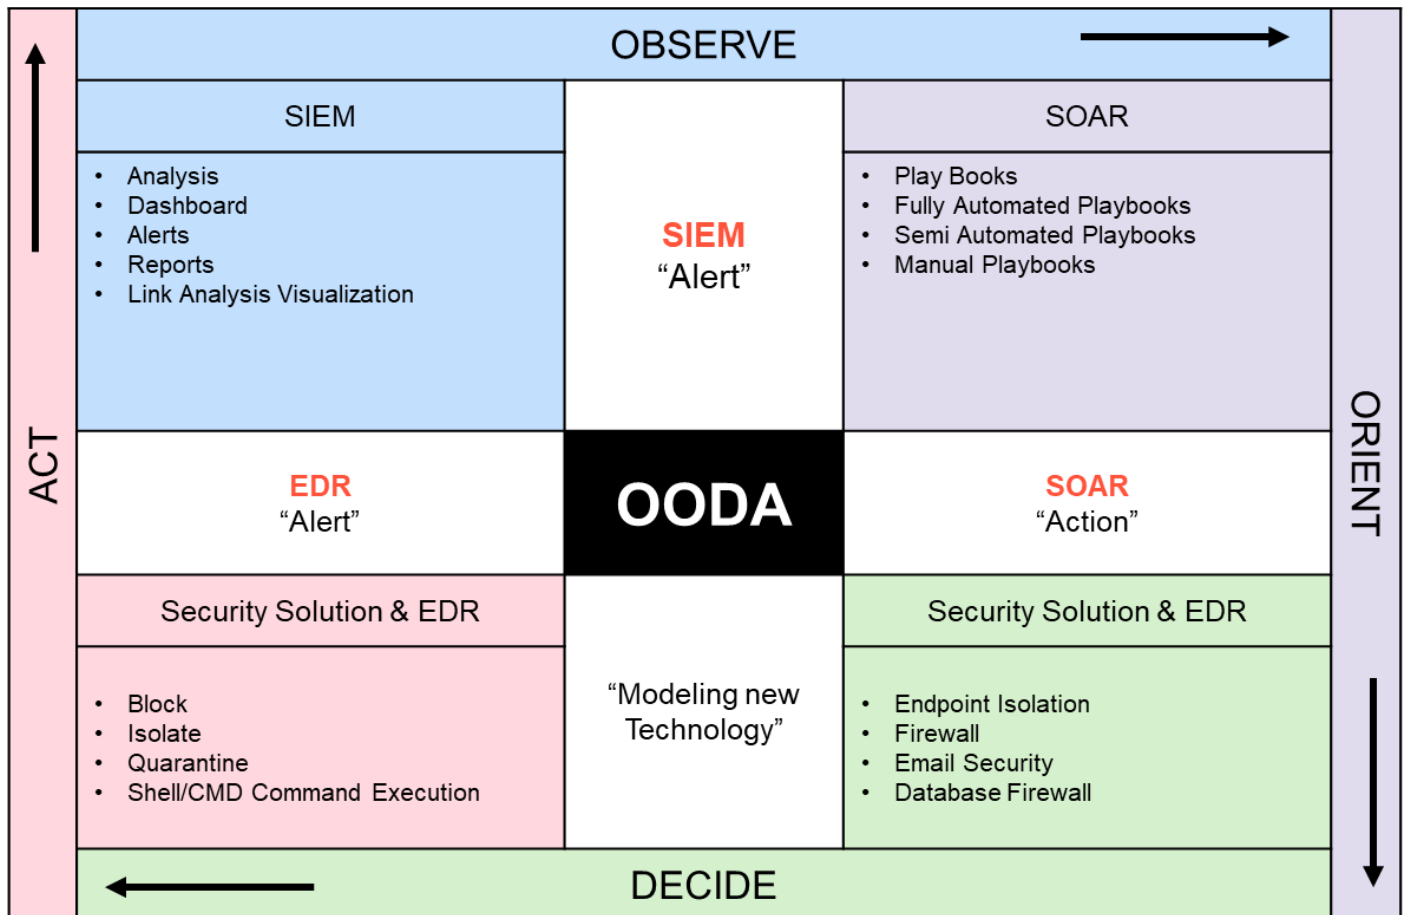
OBSERVE

ACT

ORIENT

SIEM

- Analysis
- Dashboard
- Alerts
- Reports
- Link Analysis Visualization

SIEM
“Alert”

SOAR

- Play Books
- Fully Automated Playbooks
- Semi Automated Playbooks
- Manual Playbooks

EDR
“Alert”

OODA

SOAR
“Action”

Security Solution & EDR

- Block
- Isolate
- Quarantine
- Shell/CMD Command Execution

“Modeling new Technology”

Security Solution & EDR

- Endpoint Isolation
- Firewall
- Email Security
- Database Firewall

DECIDE